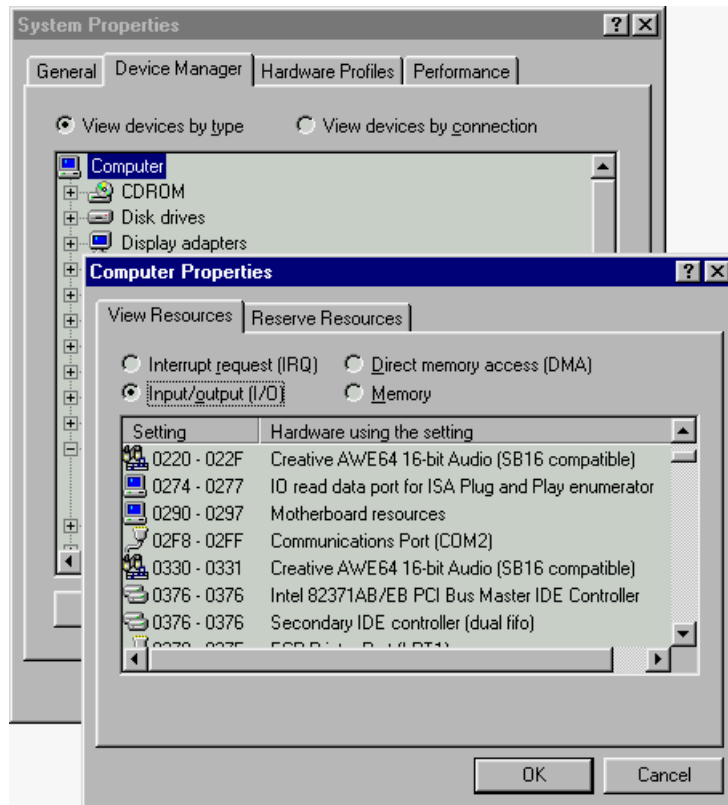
System Properties ? X

General | Device Manager | Hardware Profiles | Performance

View devices by type  View devices by connection

Computer
CDROM
Disk drives
Display adapters

Computer Properties ? X

View Resources | Reserve Resources

Interrupt request (IRQ)  Direct memory access (DMA)
Input/output (I/O)  Memory

| Setting | Hardware using the setting |
|---|---|
| 0220 - 022F | Creative AWE64 16-bit Audio (SB16 compatible) |
| 0274 - 0277 | IO read data port for ISA Plug and Play enumerator |
| 0290 - 0297 | Motherboard resources |
| 02F8 - 02FF | Communications Port (COM2) |
| 0330 - 0331 | Creative AWE64 16-bit Audio (SB16 compatible) |
| 0376 - 0376 | Intel 82371AB/EB PCI Bus Master IDE Controller |
| 0376 - 0376 | Secondary IDE controller (dual fifo) |
| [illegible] | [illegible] |

OK  Cancel